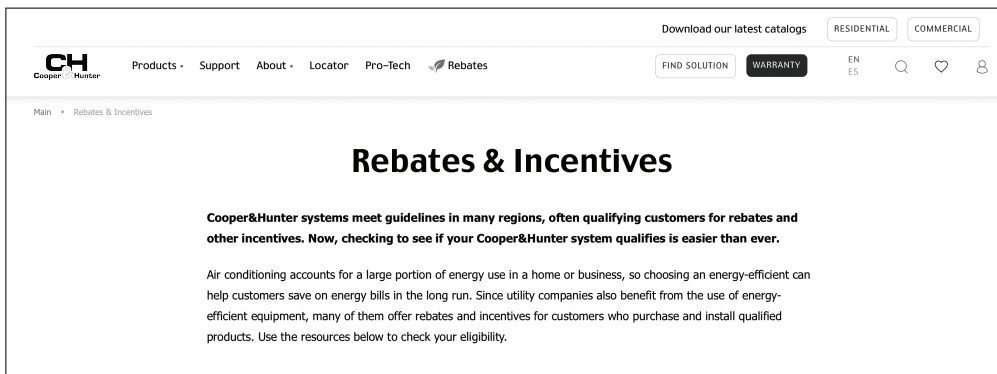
Download our latest catalogs RESIDENTIAL COMMERCIAL

CH Cooper Hunter

Products Support About Locator Pro-Tech Rebates

FIND SOLUTION WARRANTY EN ES

Main • Rebates & Incentives

Rebates & Incentives

Cooper&Hunter systems meet guidelines in many regions, often qualifying customers for rebates and other incentives. Now, checking to see if your Cooper&Hunter system qualifies is easier than ever.

Air conditioning accounts for a large portion of energy use in a home or business, so choosing an energy-efficient can help customers save on energy bills in the long run. Since utility companies also benefit from the use of energy-efficient equipment, many of them offer rebates and incentives for customers who purchase and install qualified products. Use the resources below to check your eligibility.